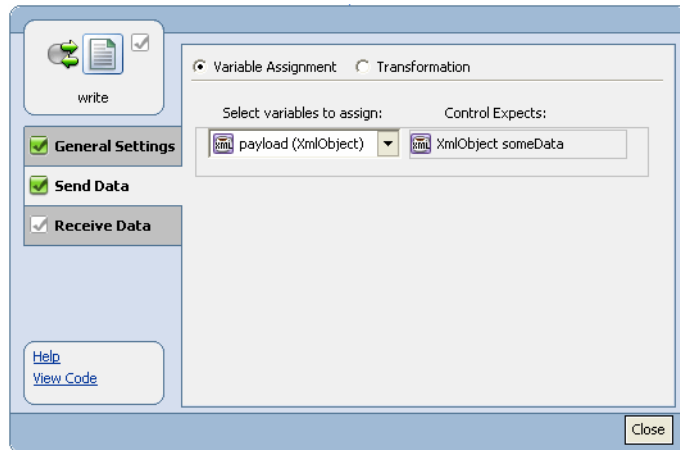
write

General Settings

Send Data

Receive Data

Help
View Code

Variable Assignment Transformation

Select variables to assign:
Control Expects:

xml payload (XmlObject)
xml XmlObject someData

Close